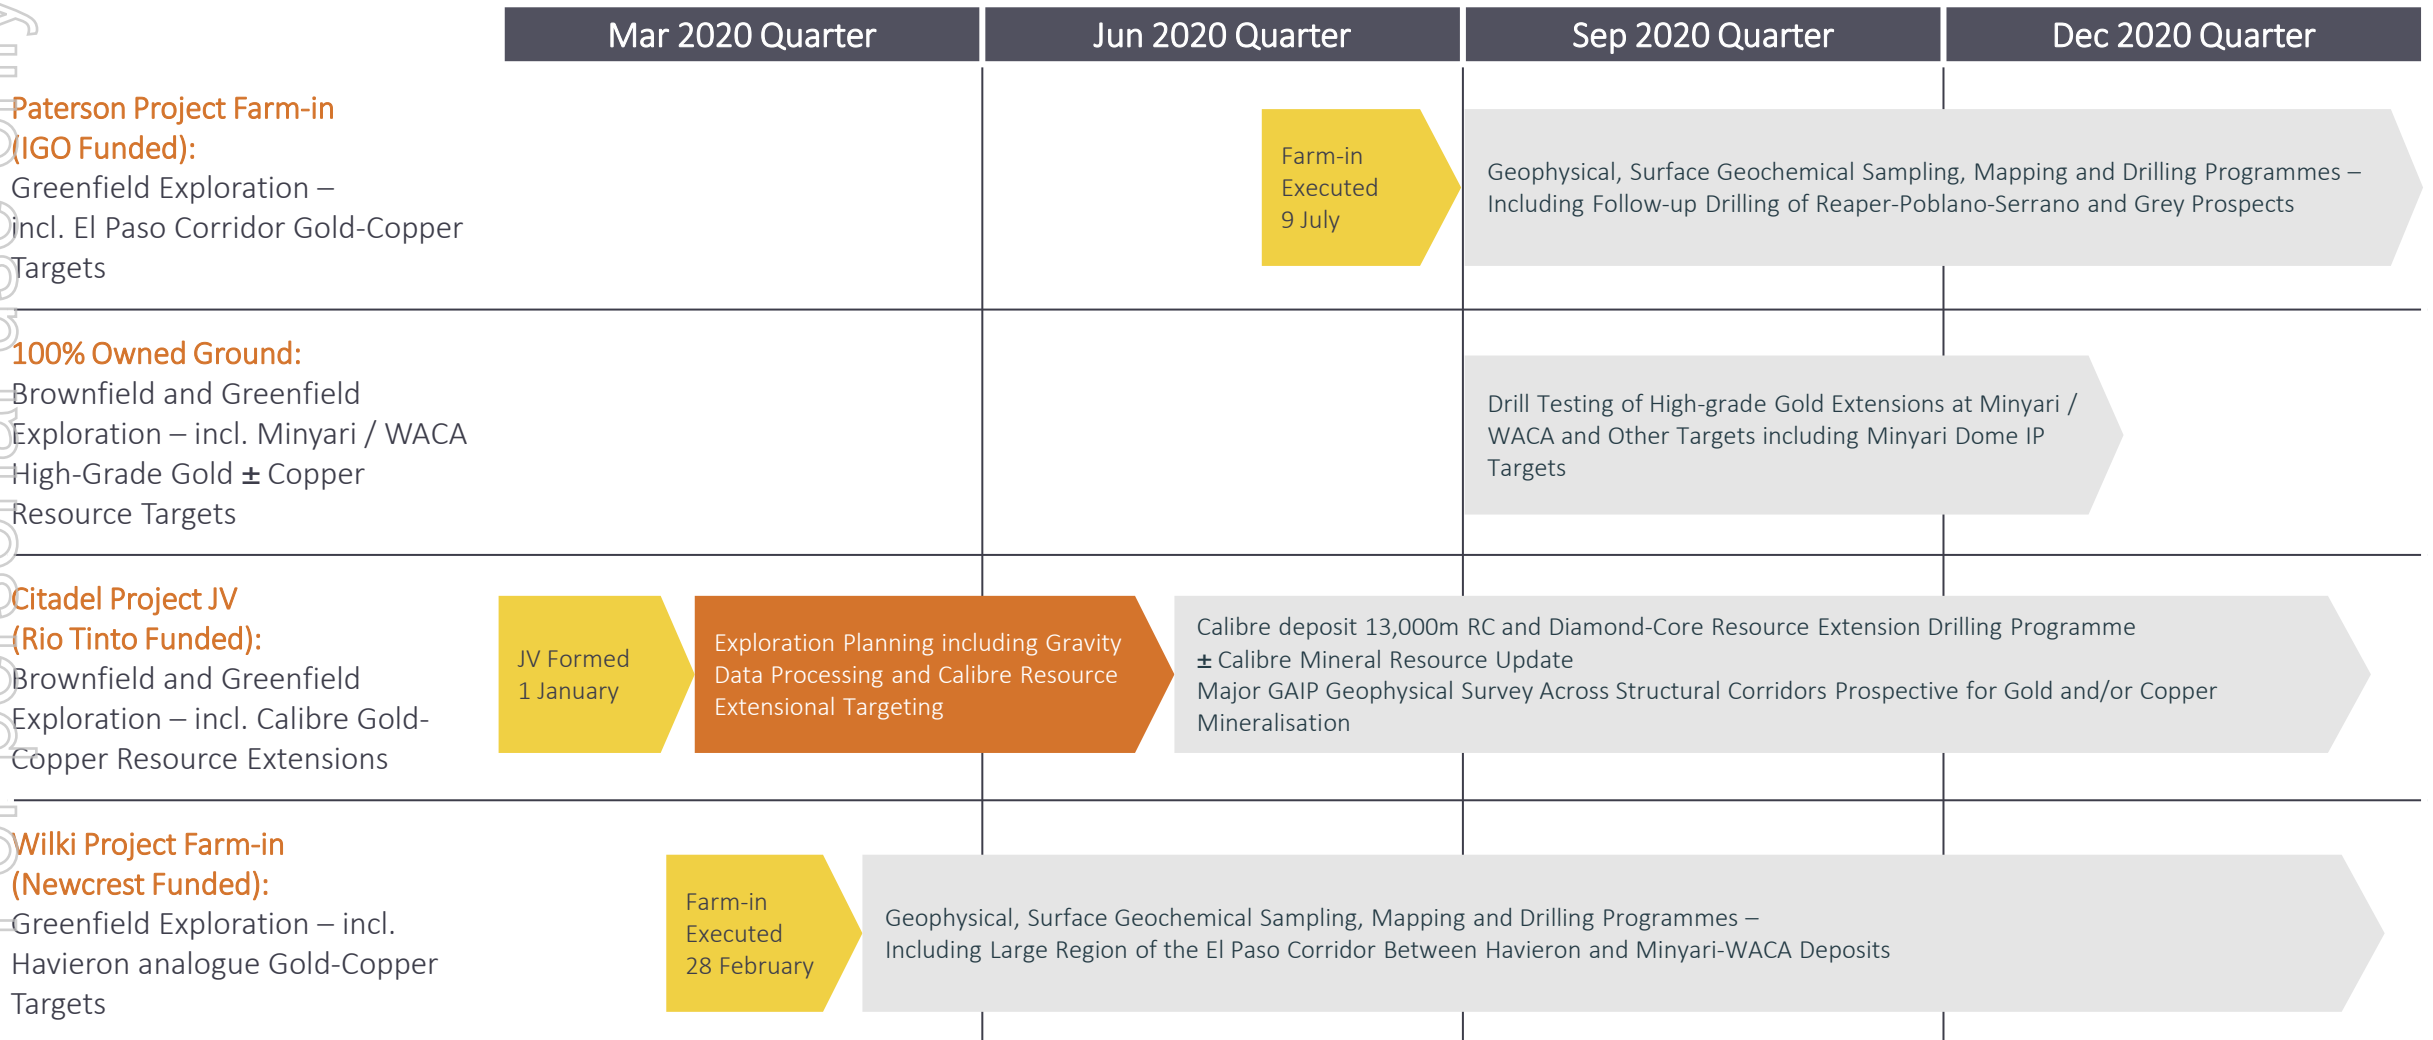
Mar 2020 Quarter | Jun 2020 Quarter | Sep 2020 Quarter | Dec 2020 Quarter

Paterson Project Farm-in (IGO Funded):
Greenfield Exploration – incl. El Paso Corridor Gold-Copper Targets

Farm-in Executed 9 July

Geophysical, Surface Geochemical Sampling, Mapping and Drilling Programmes – Including Follow-up Drilling of Reaper-Poblano-Serrano and Grey Prospects

100% Owned Ground:
Brownfield and Greenfield Exploration – incl. Minyari / WACA High-Grade Gold ± Copper Resource Targets

Drill Testing of High-grade Gold Extensions at Minyari / WACA and Other Targets including Minyari Dome IP Targets

Citadel Project JV (Rio Tinto Funded):
Brownfield and Greenfield Exploration – incl. Calibre Gold-Copper Resource Extensions

JV Formed 1 January

Exploration Planning including Gravity Data Processing and Calibre Resource Extensional Targeting

Calibre deposit 13,000m RC and Diamond-Core Resource Extension Drilling Programme
± Calibre Mineral Resource Update
Major GAIP Geophysical Survey Across Structural Corridors Prospective for Gold and/or Copper Mineralisation

Wilki Project Farm-in (Newcrest Funded):
Greenfield Exploration – incl. Havieron analogue Gold-Copper Targets

Farm-in Executed 28 February

Geophysical, Surface Geochemical Sampling, Mapping and Drilling Programmes – Including Large Region of the El Paso Corridor Between Havieron and Minyari-WACA Deposits